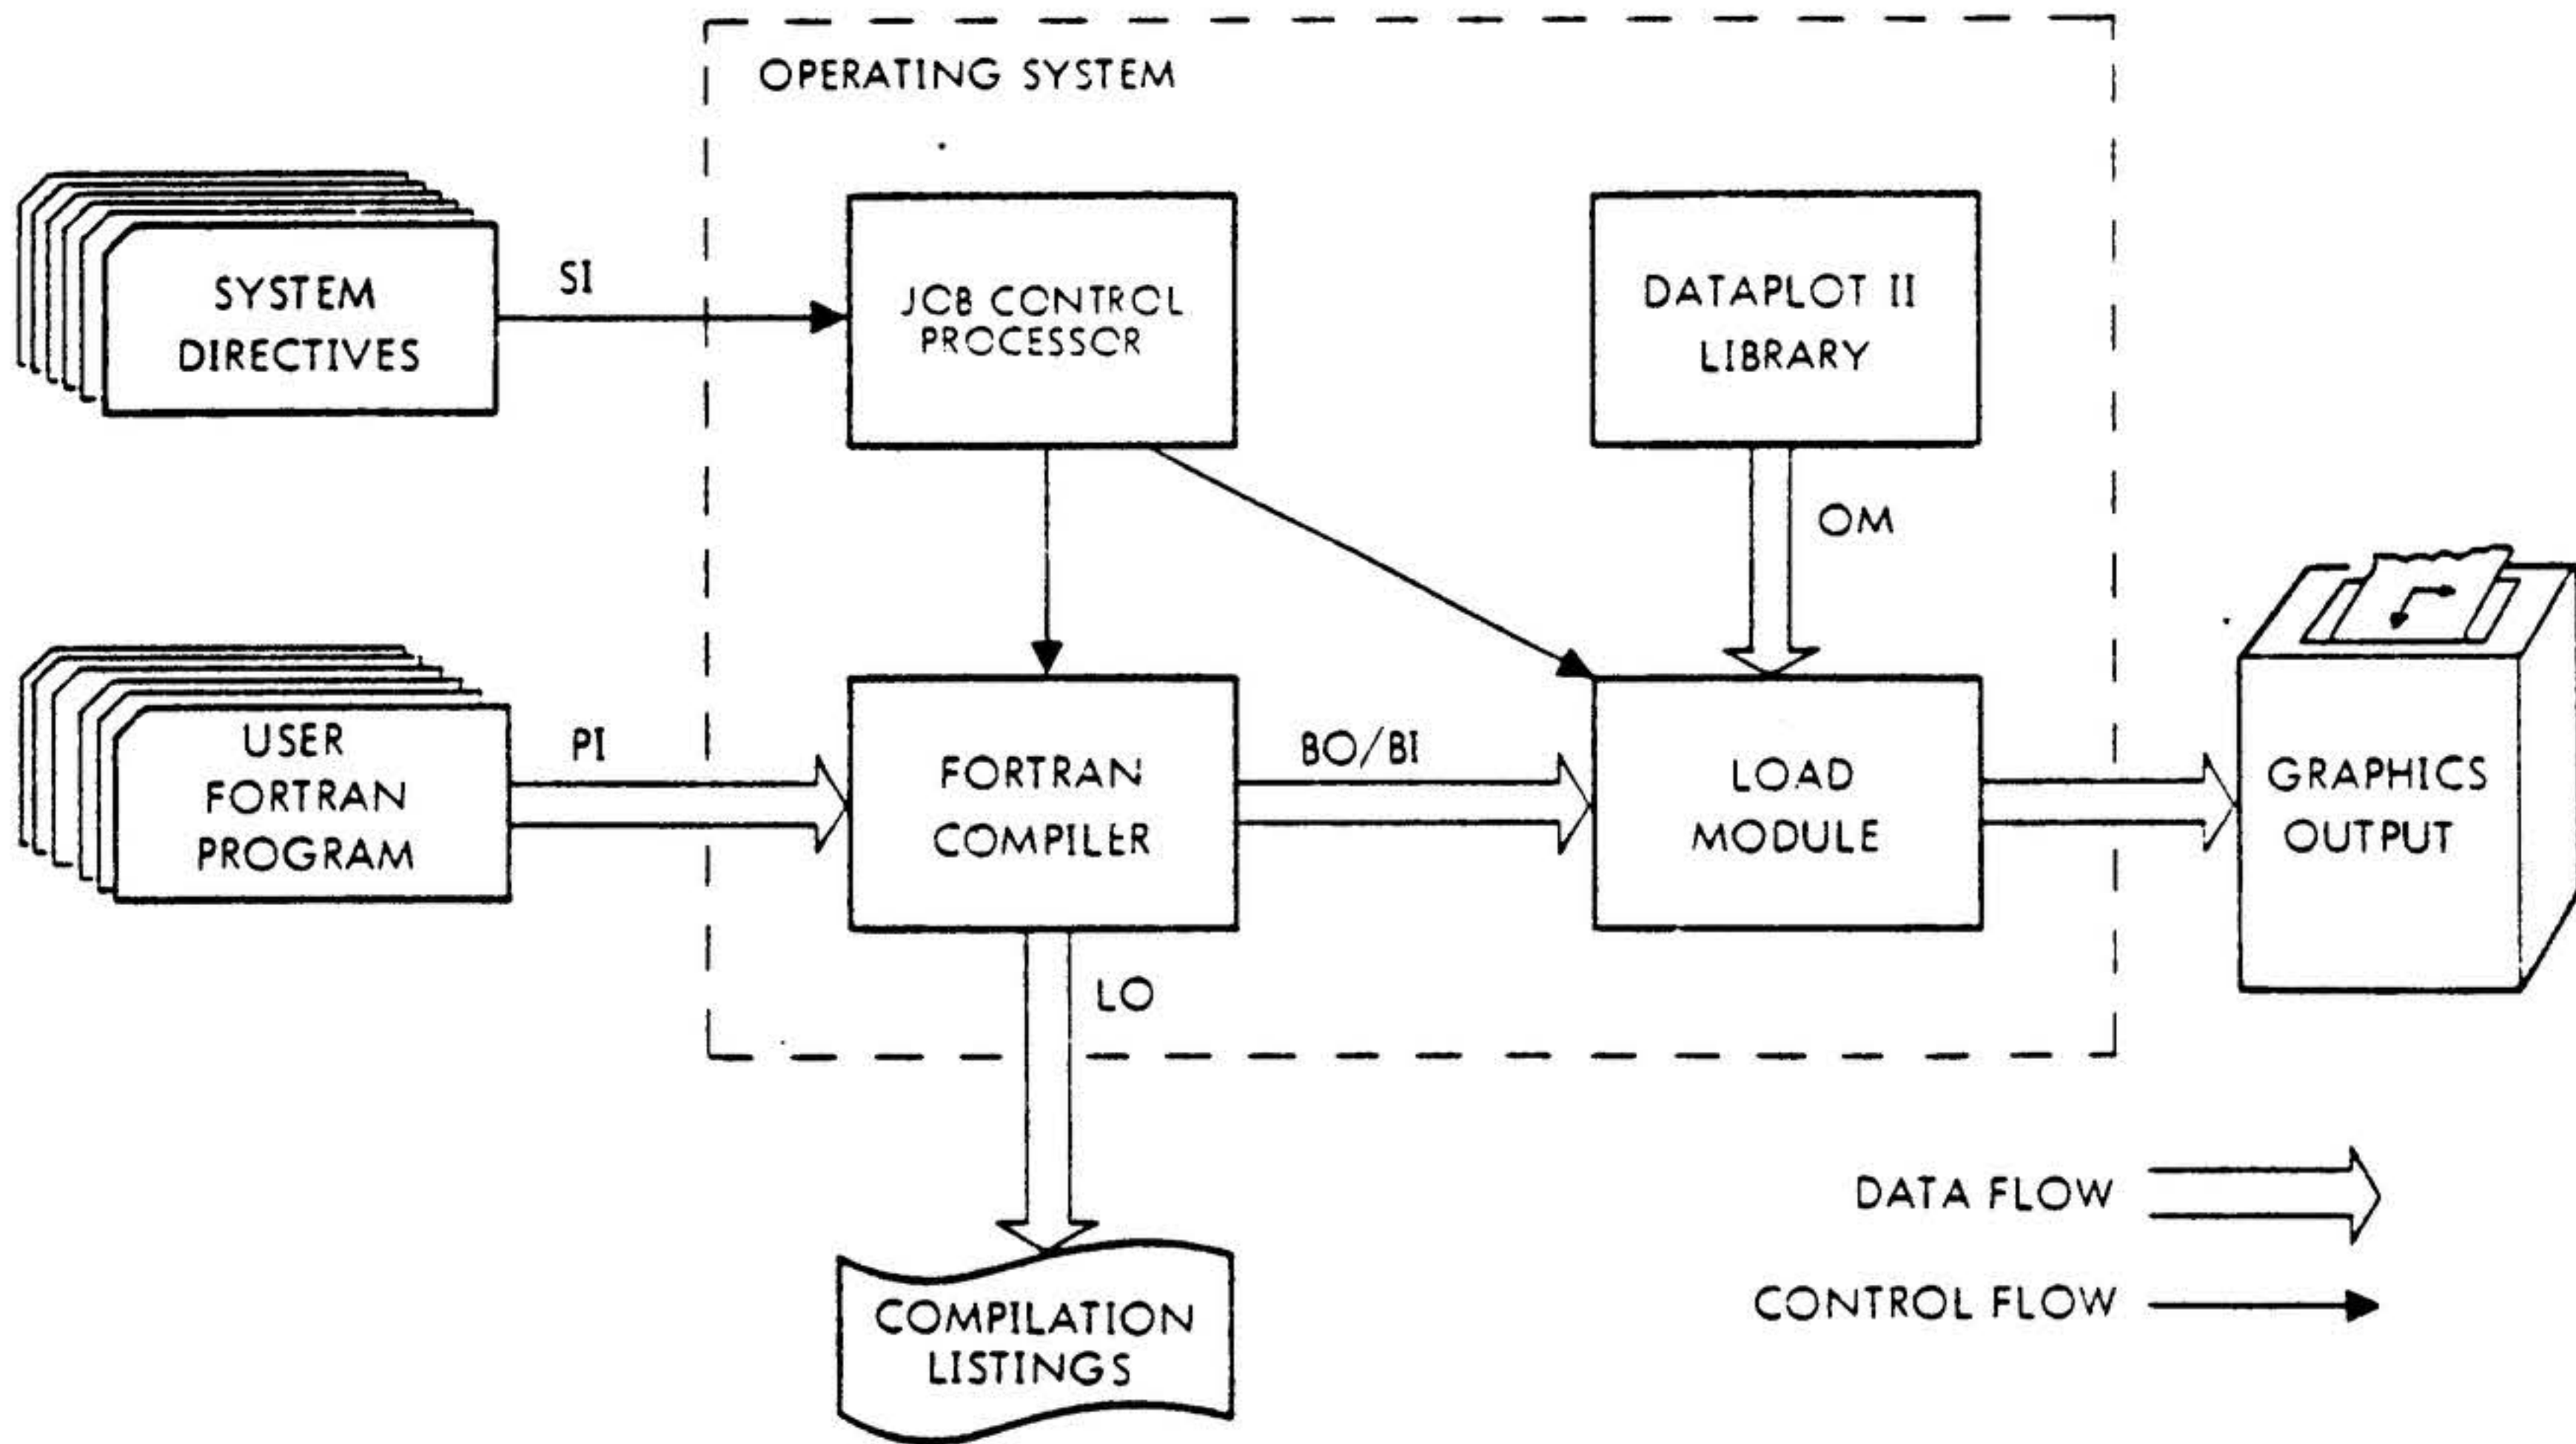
OPERATING SYSTEM

SYSTEM DIRECTIVES

SI

JOB CONTROL PROCESSOR

DATAPLOT II LIBRARY

OM

USER FORTRAN PROGRAM

PI

FORTRAN COMPILER

BO/BI

LOAD MODULE

GRAPHICS OUTPUT

LO

COMPILATION LISTINGS

DATA FLOW

CONTROL FLOW